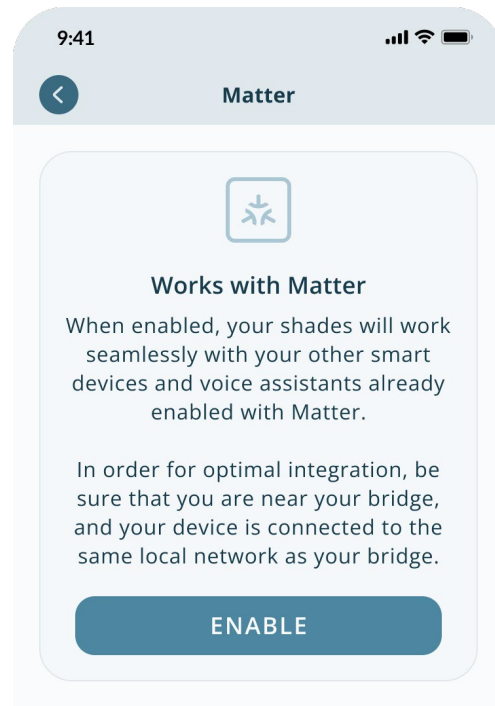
9:41

Matter

Works with Matter

When enabled, your shades will work seamlessly with your other smart devices and voice assistants already enabled with Matter.

In order for optimal integration, be sure that you are near your bridge, and your device is connected to the same local network as your bridge.

ENABLE